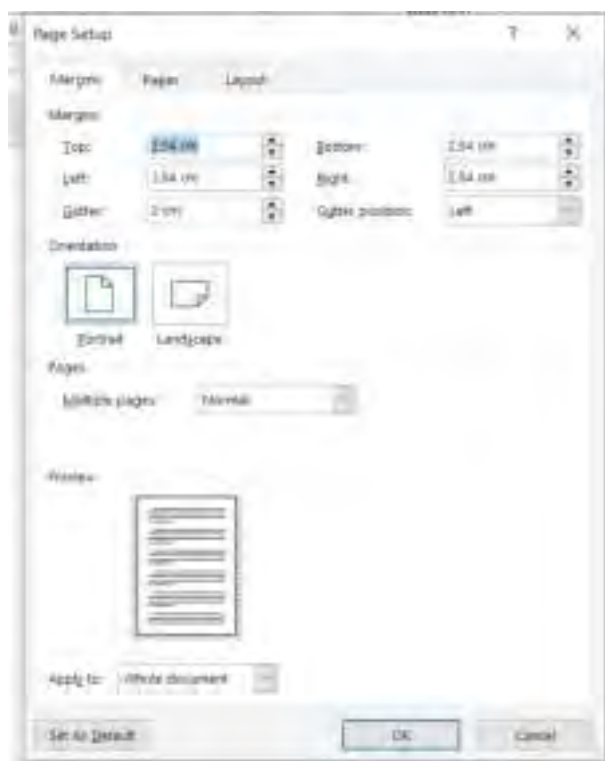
Page Setup

?

X

Margins

Paper

Layout

Margins

Top:

2.54 cm

Bottom:

2.54 cm

Left:

1.54 cm

Right:

1.54 cm

Gutter:

2 cm

Gutter position:

Left

Orientation

Portrait

Landscape

Pages

Multiple pages:

Normal

Preview

Apply to:

Whole document

Set As Default

OK

Cancel